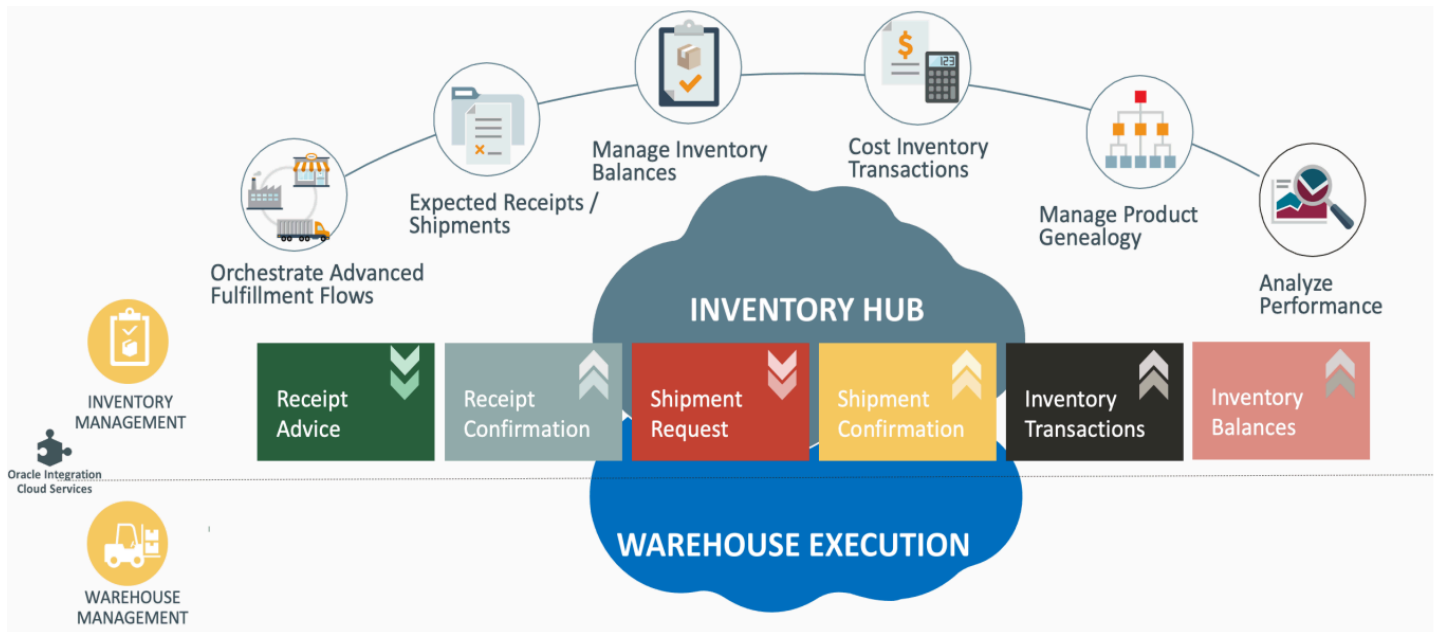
Orchestrate Advanced Fulfillment Flows

Expected Receipts / Shipments

Manage Inventory Balances

Cost Inventory Transactions

Manage Product Genealogy

Analyze Performance

INVENTORY HUB

INVENTORY MANAGEMENT

Oracle Integration Cloud Services

Receipt Advice

Receipt Confirmation

Shipment Request

Shipment Confirmation

Inventory Transactions

Inventory Balances

WAREHOUSE EXECUTION

WAREHOUSE MANAGEMENT